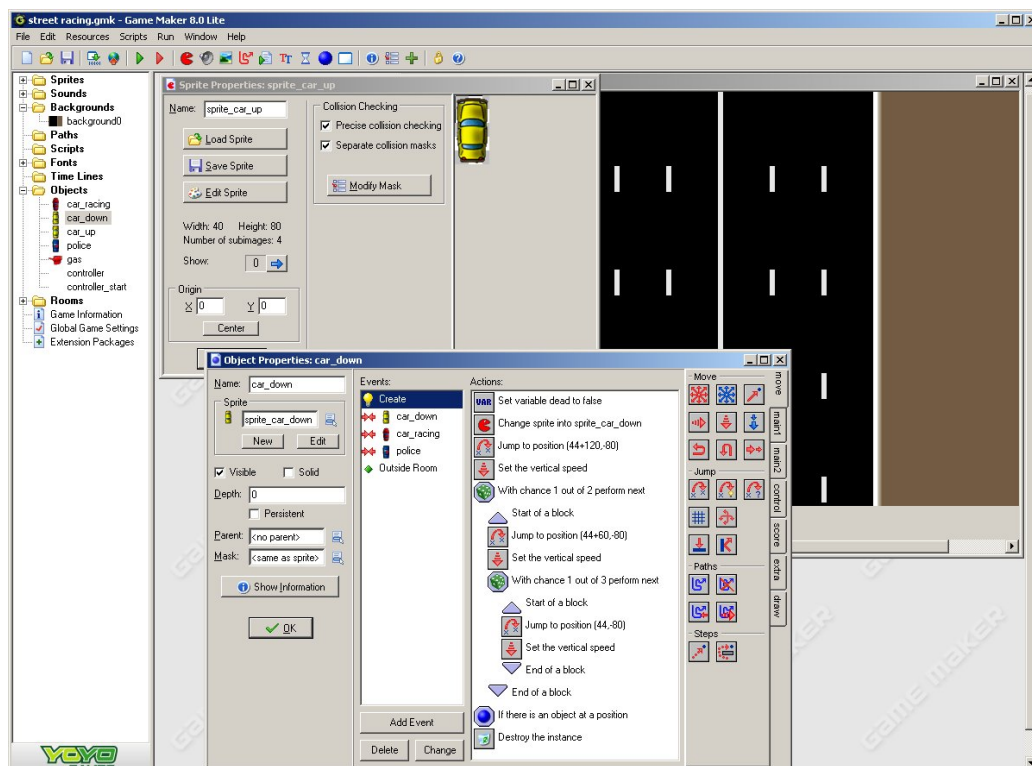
street racing.gmk - Game Maker 8.0 Lite

File Edit Resources Scripts Run Window Help

Sprites
Sounds
Backgrounds
background0
Paths
Scripts
Fonts
Time Lines
Objects
car_racing
car_down
car_up
police
gas
controller
controller_start
Rooms
Game Information
Global Game Settings
Extension Packages

Sprite Properties: sprite_car_up

Name: sprite_car_up

Load Sprite

Save Sprite

Edit Sprite

Width: 40 Height: 80
Number of subimages: 4

Show: 0

Origin
X 0 Y 0
Center

Collision Checking
Precise collision checking
Separate collision masks

Modify Mask

Object Properties: car_down

Name: car_down

Sprite
sprite_car_down
New Edit

Visible Solid

Depth: 0

Persistent

Parent: <no parent>

Mask: <same as sprite>

Show Information

OK

Events:
Create
car_down
car_racing
police
Outside Room

Add Event

Delete Change

Actions:
Set variable dead to false
Change sprite into sprite_car_down
Jump to position (44+120,-80)
Set the vertical speed
With chance 1 out of 2 perform next
Start of a block
Jump to position (44+60,-80)
Set the vertical speed
With chance 1 out of 3 perform next
Start of a block
Jump to position (44,-80)
Set the vertical speed
End of a block
End of a block
If there is an object at a position
Destroy the instance

Move
Jump
Paths
Steps

move
main1
main2
control
score
extra
draw

YOYO GAMES